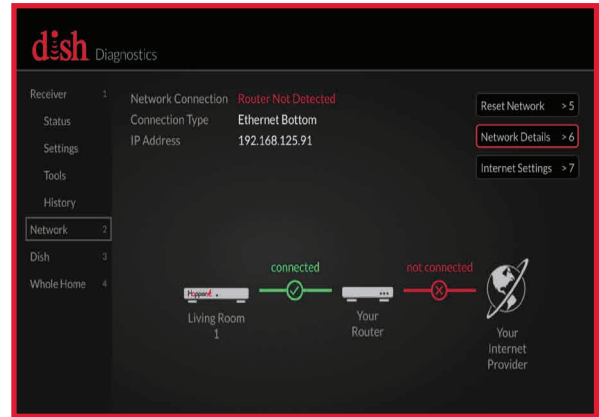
dish Diagnostics

Receiver 1
Status
Settings
Tools
History
Network 2
Dish 3
Whole Home 4

Network Connection Router Not Detected
Connection Type Ethernet Bottom
IP Address 192.168.125.91

Reset Network > 5
Network Details > 6
Internet Settings > 7

connected
not connected

Hopper

Living Room 1

Your Router

Your Internet Provider